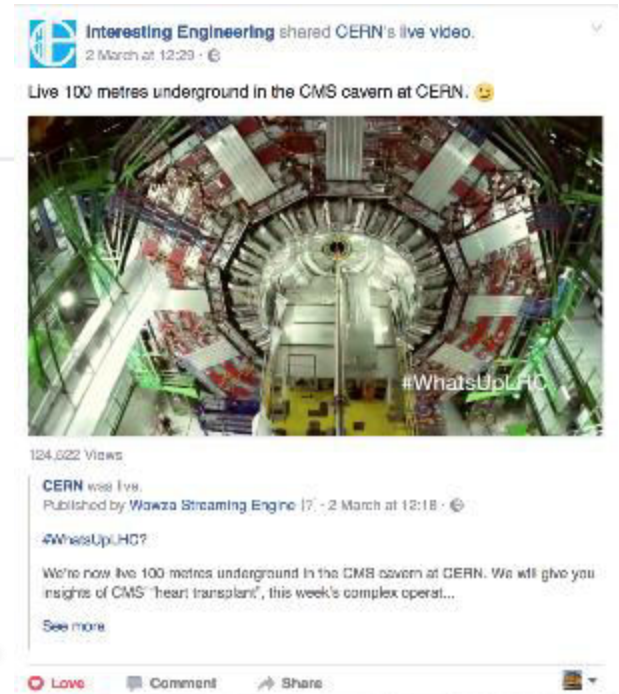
Interesting Engineering shared CERN's live video.
2 March at 12:29 ·

Live 100 metres underground in the CMS cavern at CERN. 😉

#WhatsUpLHC

124,022 Views

CERN was live.
Published by Wowza Streaming Engine [?] · 2 March at 12:18 ·

#WhatsUpLHC?

We're now live 100 metres underground in the CMS cavern at CERN. We will give you insights of CMS' "heart transplant", this week's complex operat...

See more

Love Comment Share